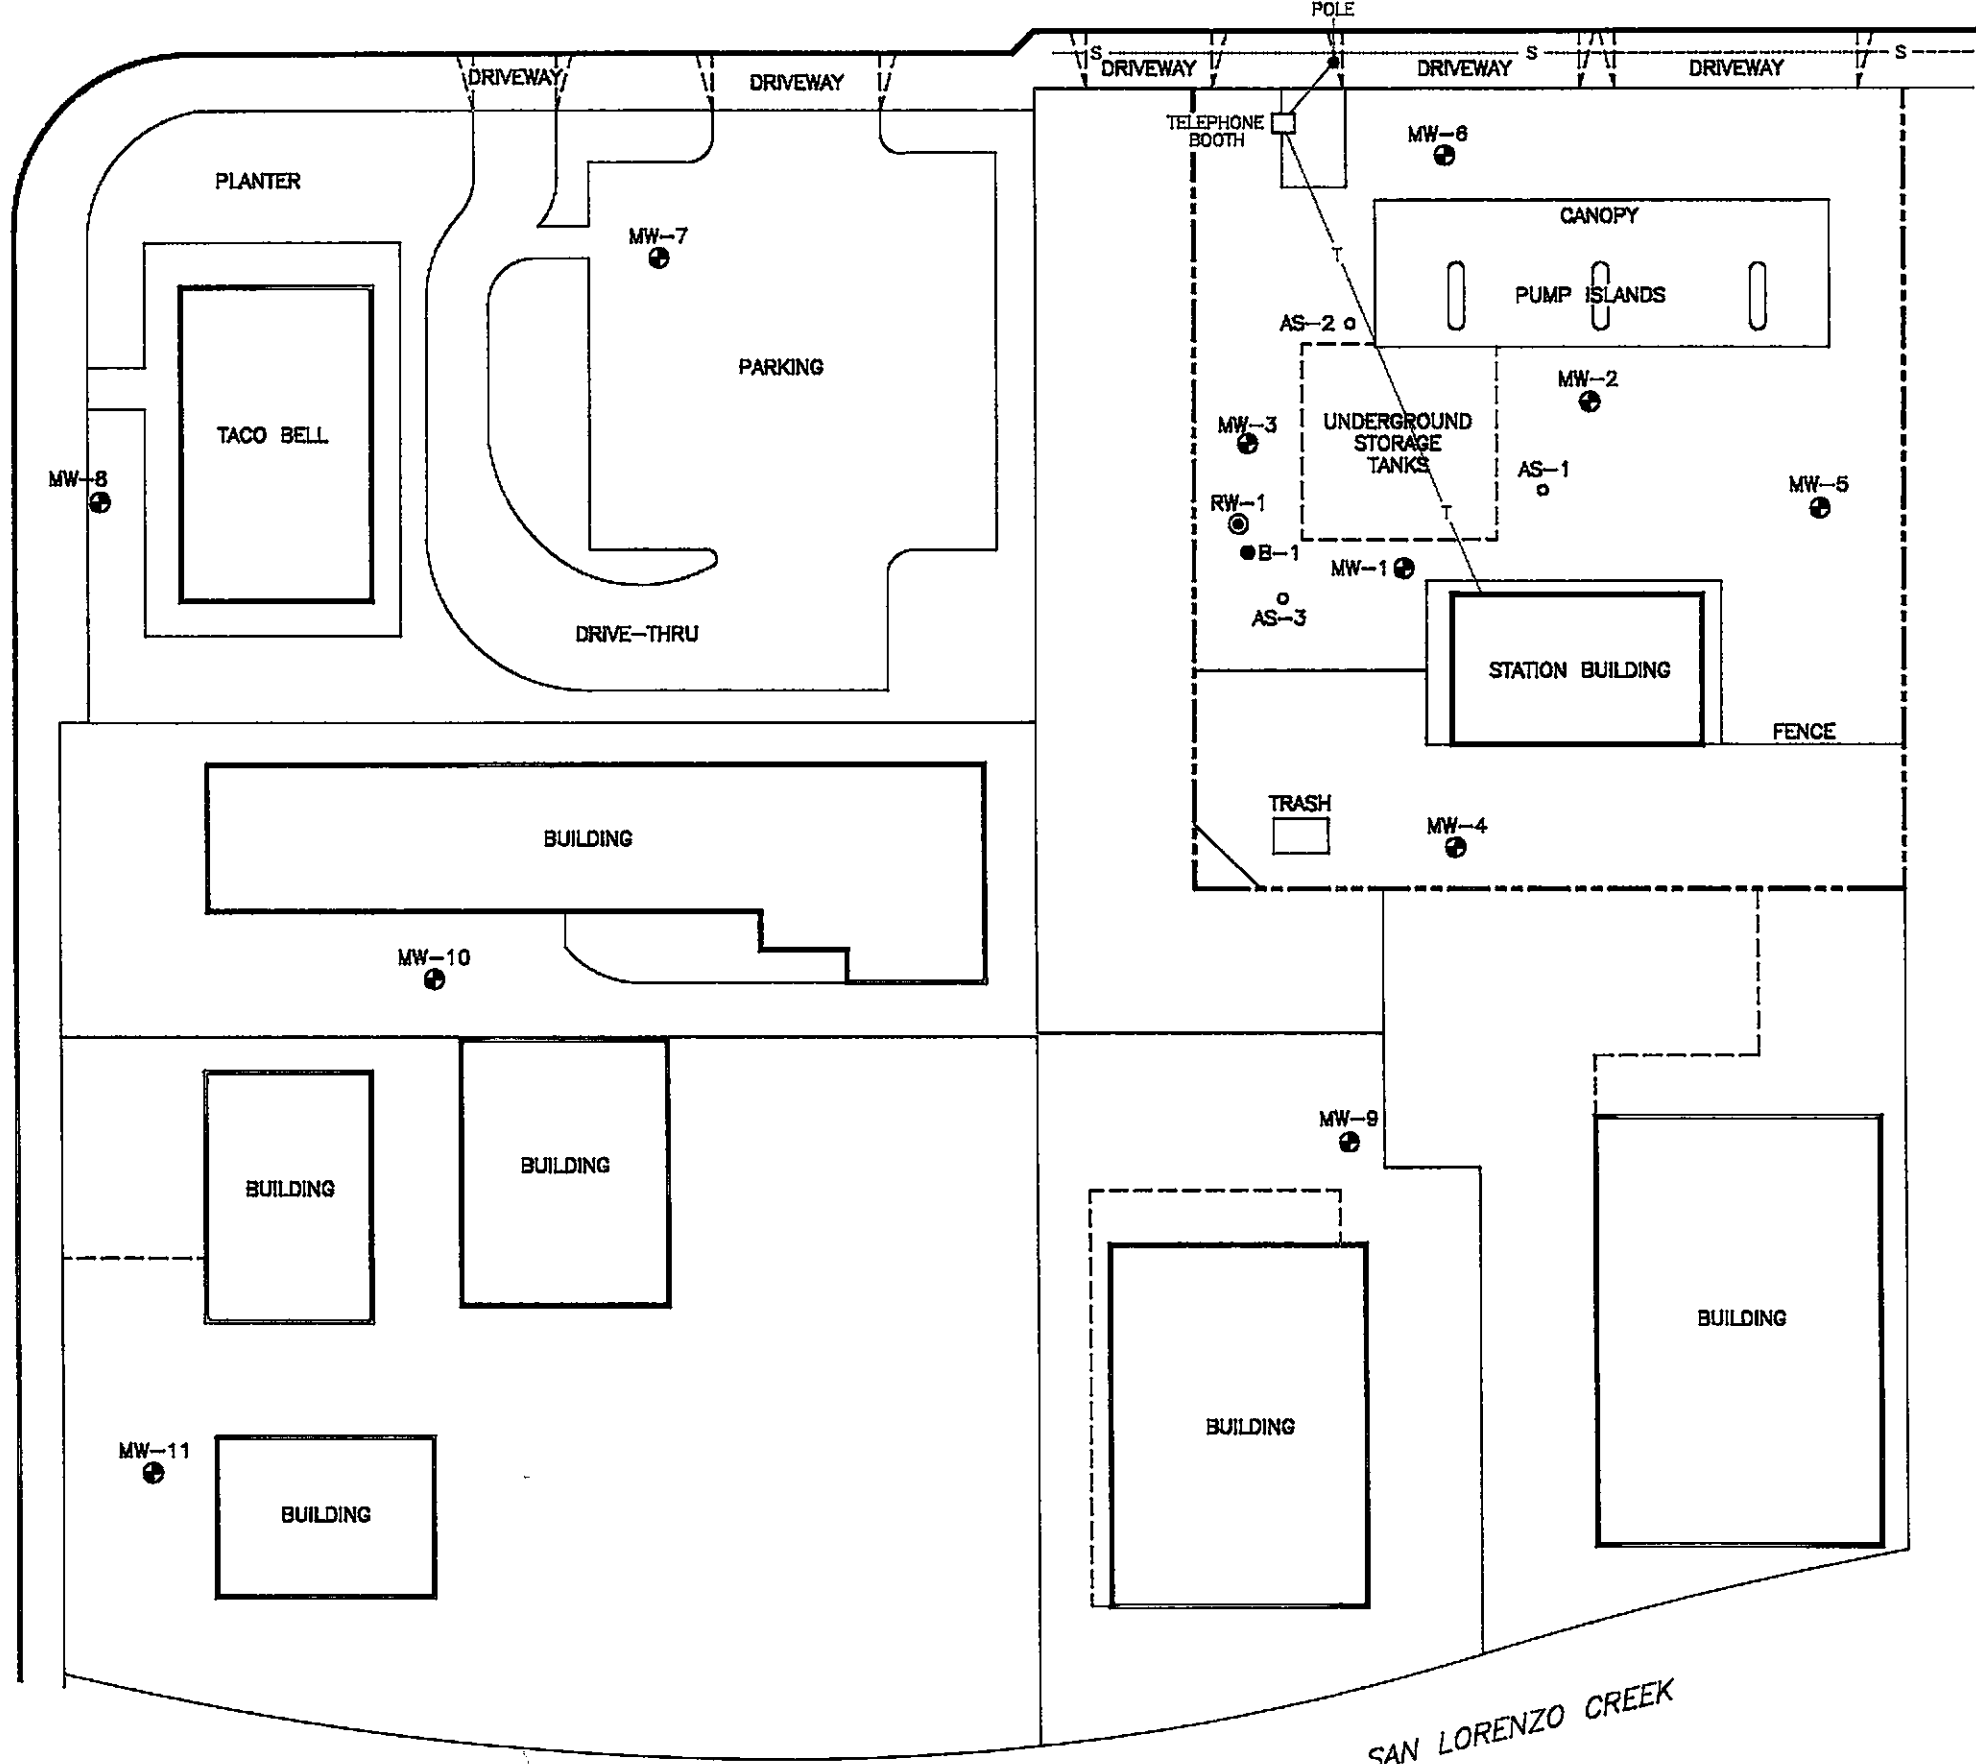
POLE
S
DRIVEWAY
DRIVEWAY
DRIVEWAY
S
DRIVEWAY
DRIVEWAY
S
TELEPHONE BOOTH
MW–6
PLANTER
MW–7
CANOPY
PUMP ISLANDS
AS–2
PARKING
MW–2
MW–3
UNDERGROUND STORAGE TANKS
TACO BELL
MW–8
AS–1
MW–5
RW–1
B–1
MW–1
AS–3
DRIVE–THRU
STATION BUILDING
FENCE
TRASH
BUILDING
MW–4
MW–10
MW–9
BUILDING
BUILDING
BUILDING
BUILDING
MW–11
BUILDING
SAN LORENZO CREEK